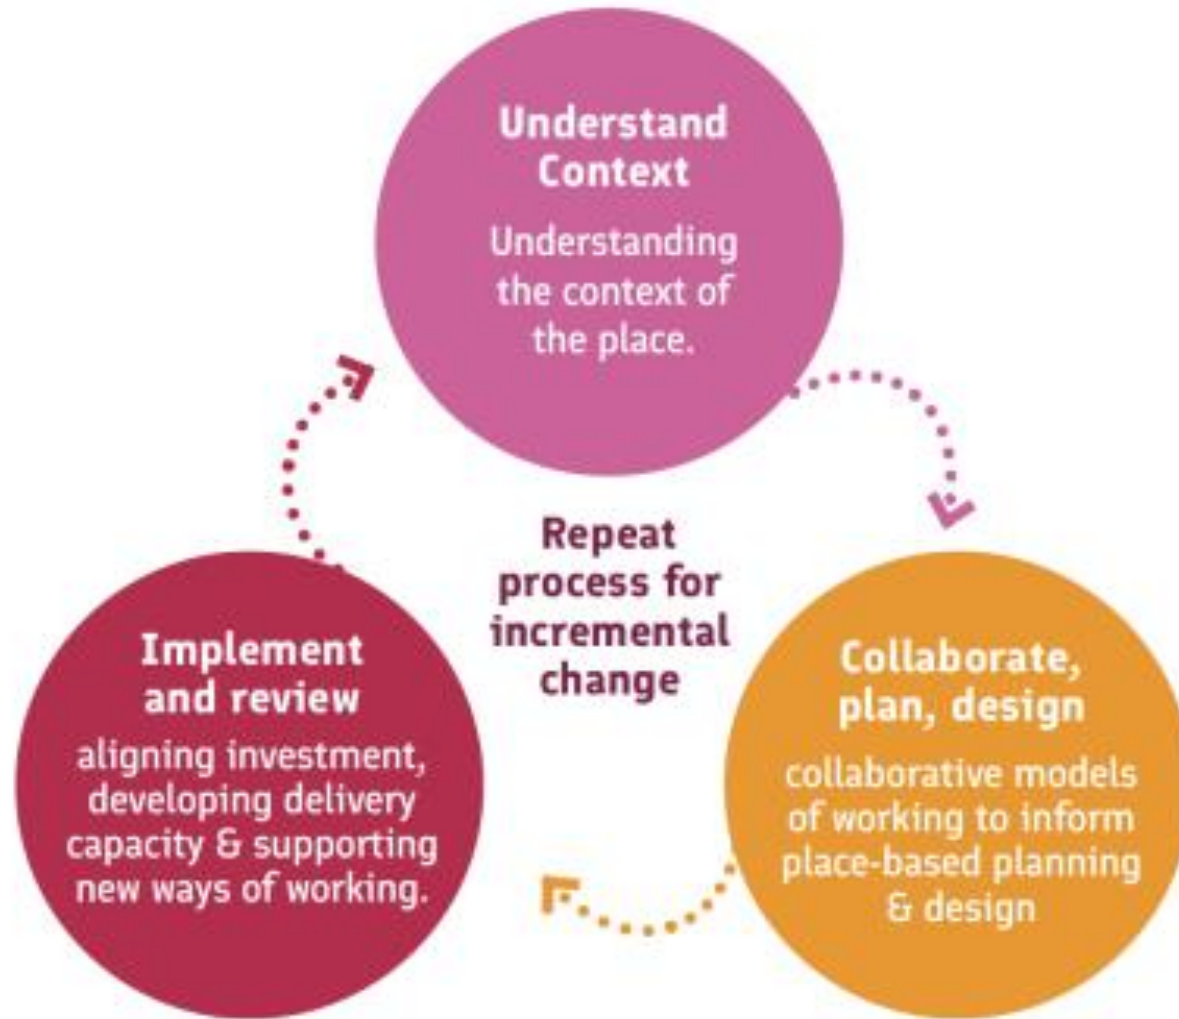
Understand Context

Understanding the context of the place.

Repeat process for incremental change

Implement and review

aligning investment, developing delivery capacity & supporting new ways of working.

Collaborate, plan, design

collaborative models of working to inform place-based planning & design